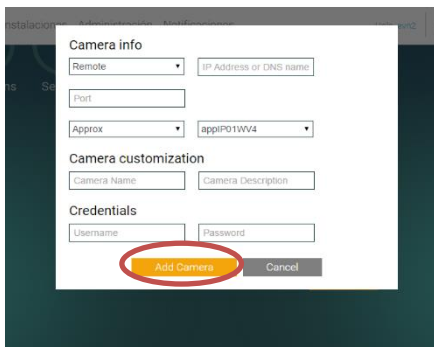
nstalaciones Administración Notificaciones

Camera info

Remote

IP Address or DNS name

Port

Approx

appIP01WV4

Camera customization

Camera Name

Camera Description

Credentials

Username

Password

Add Camera

Cancel